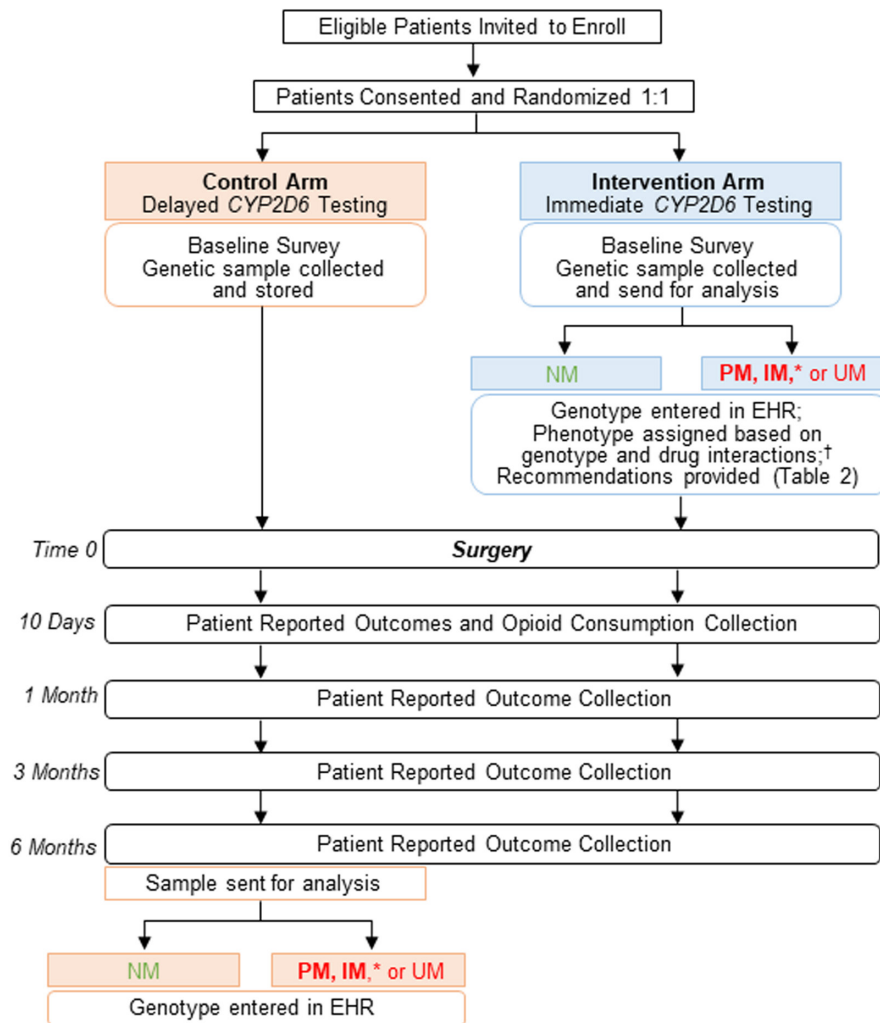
Eligible Patients Invited to Enroll

Patients Consented and Randomized 1:1

Control Arm
Delayed CYP2D6 Testing

Baseline Survey
Genetic sample collected and stored

Intervention Arm
Immediate CYP2D6 Testing

Baseline Survey
Genetic sample collected and send for analysis

NM

PM, IM,* or UM

Genotype entered in EHR;
Phenotype assigned based on genotype and drug interactions;†
Recommendations provided (Table 2)

Time 0

Surgery

10 Days

Patient Reported Outcomes and Opioid Consumption Collection

1 Month

Patient Reported Outcome Collection

3 Months

Patient Reported Outcome Collection

6 Months

Patient Reported Outcome Collection

Sample sent for analysis

NM

PM, IM,* or UM

Genotype entered in EHR